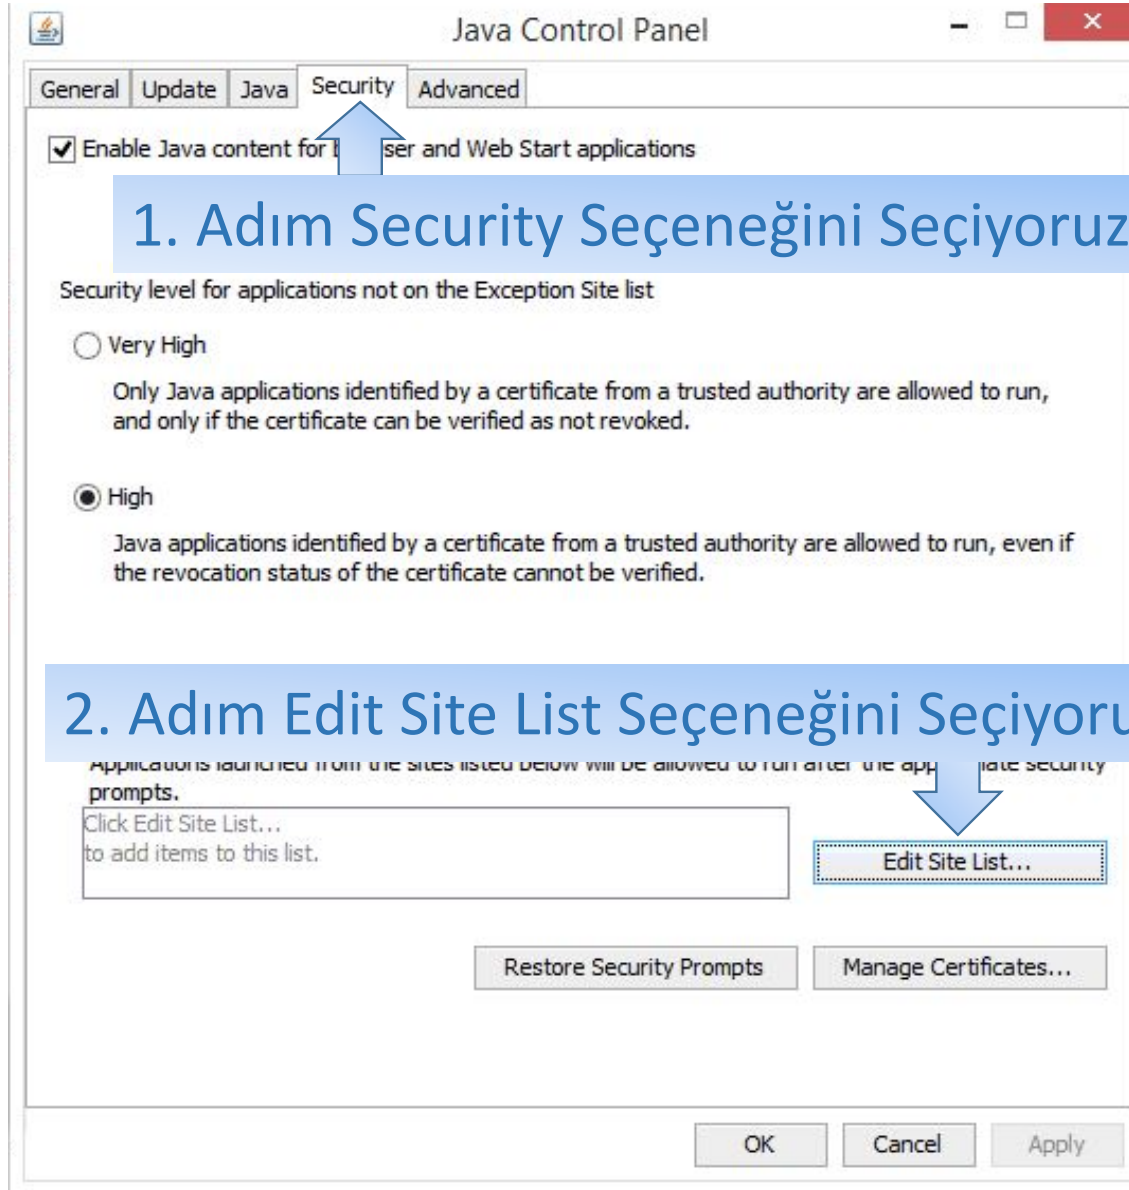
Java Control Panel

General | Update | Java | Security | Advanced

Enable Java content for b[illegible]ser and Web Start applications

1. Adım Security Seçeneğini Seçiyoruz

Security level for applications not on the Exception Site list

Very High

Only Java applications identified by a certificate from a trusted authority are allowed to run, and only if the certificate can be verified as not revoked.

High

Java applications identified by a certificate from a trusted authority are allowed to run, even if the revocation status of the certificate cannot be verified.

2. Adım Edit Site List Seçeneğini Seçiyoru

Applications launched from the sites listed below will be allowed to run after the app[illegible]iate security prompts.

Click Edit Site List...
to add items to this list.

Edit Site List...

Restore Security Prompts

Manage Certificates...

OK

Cancel

Apply